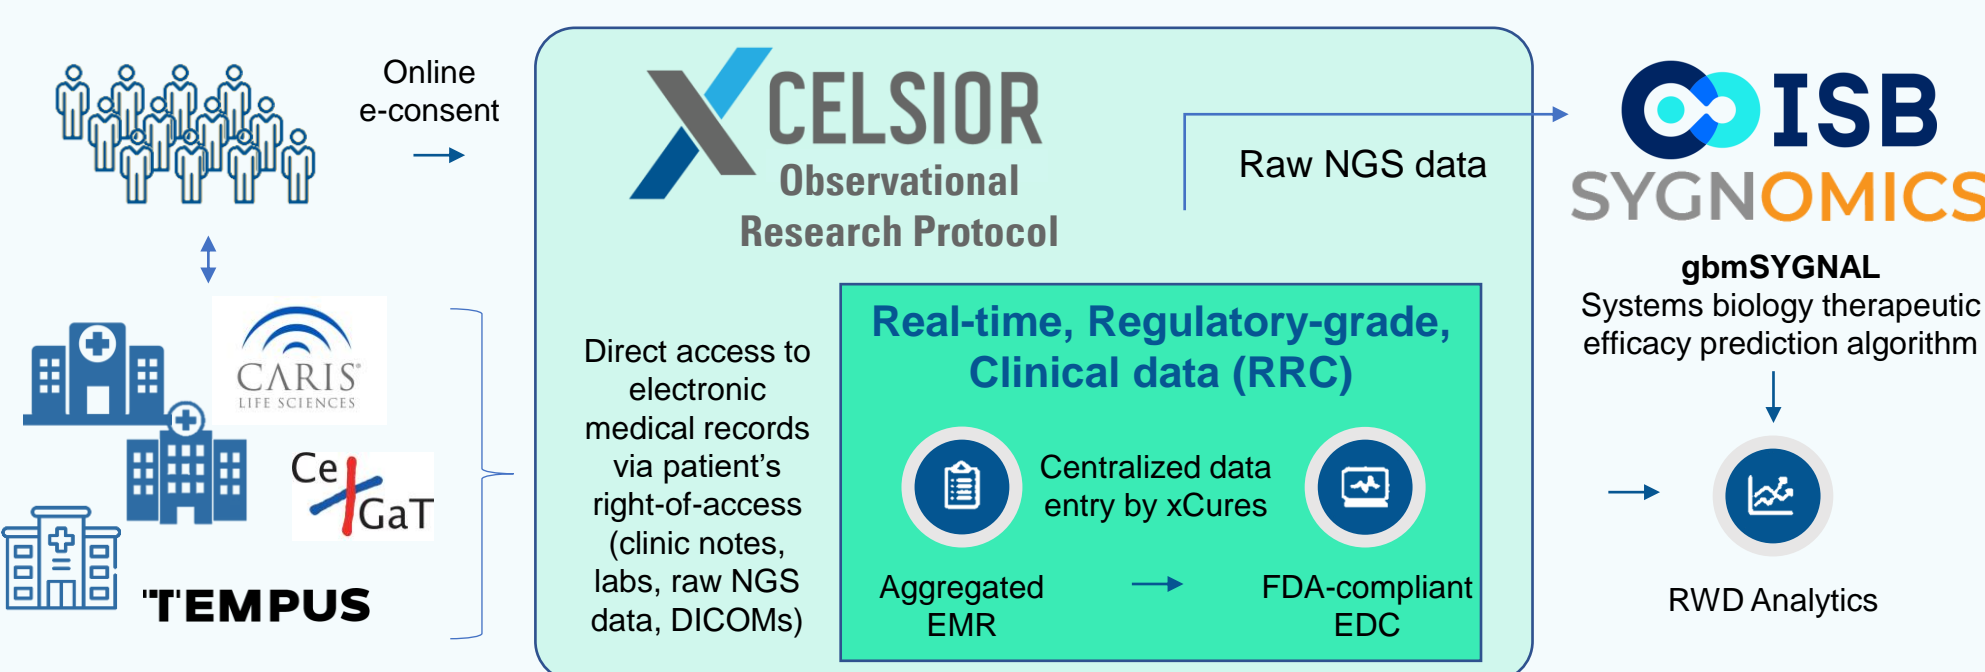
Online e-consent

CARIS LIFE SCIENCES

CeGaT

TEMPUS

XCELSIOR Observational Research Protocol

Raw NGS data

Direct access to electronic medical records via patient's right-of-access (clinic notes, labs, raw NGS data, DICOMs)

Real-time, Regulatory-grade, Clinical data (RRC)

Centralized data entry by xCures

Aggregated EMR

FDA-compliant EDC

ISB SYGNOMICS

gbmSYGNAL
Systems biology therapeutic efficacy prediction algorithm

RWD Analytics